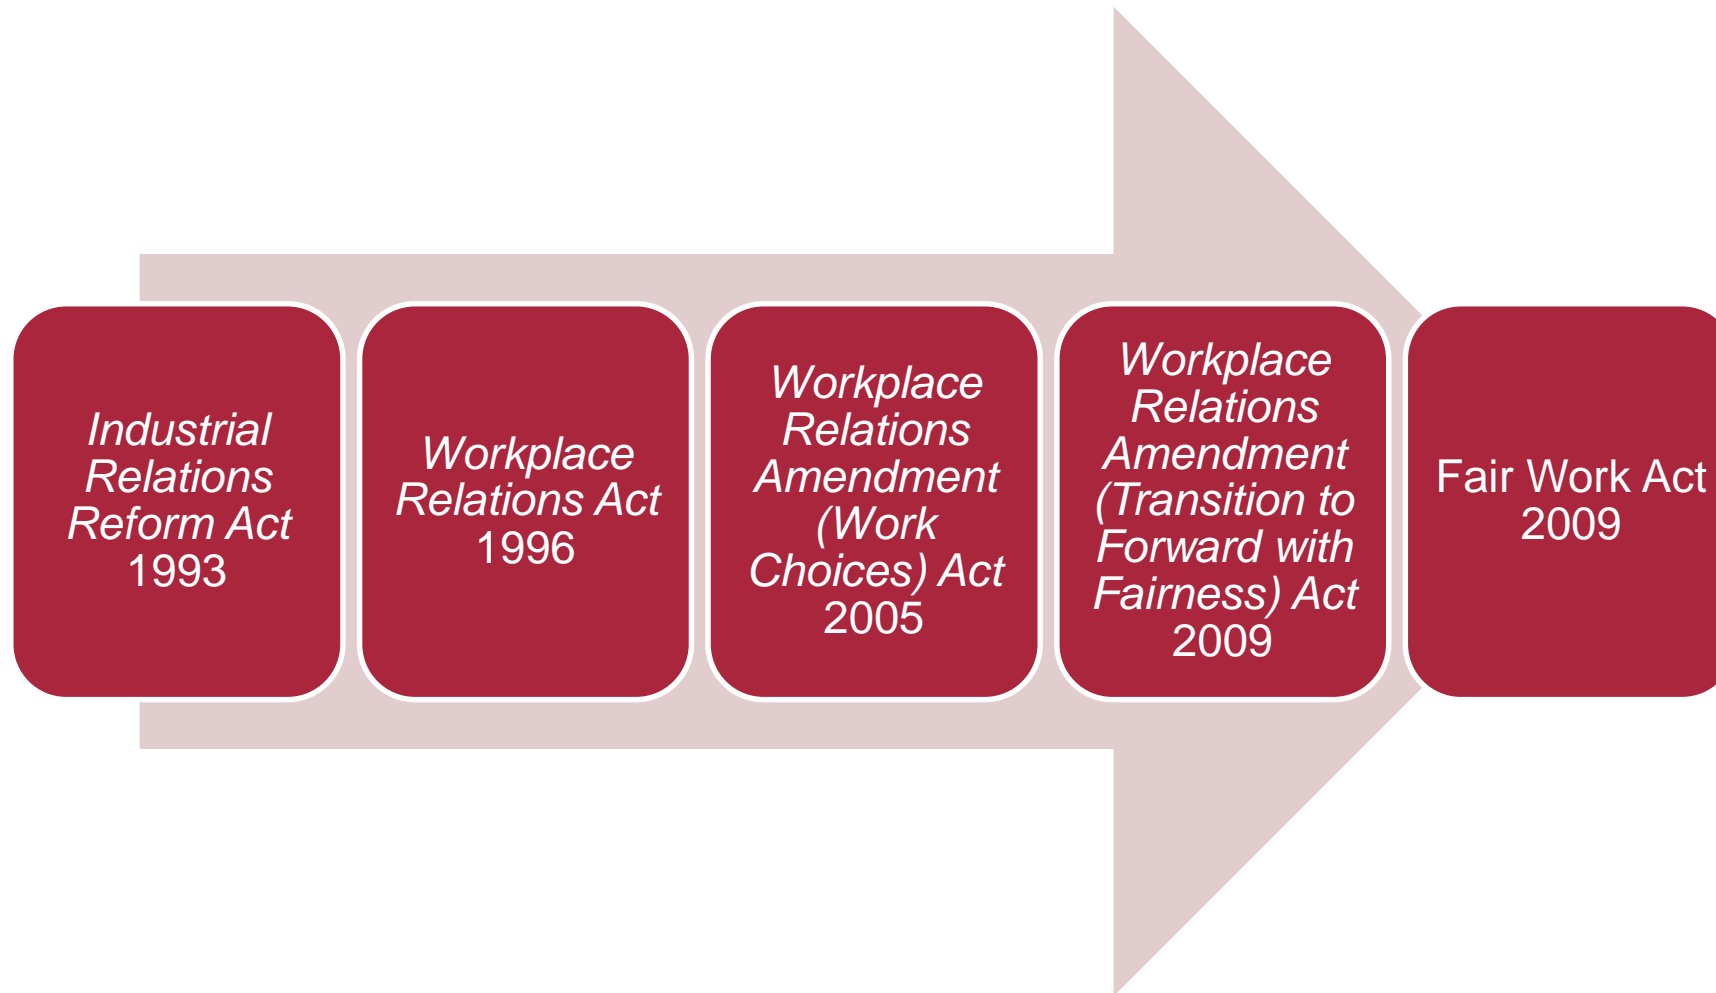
Industrial Relations Reform Act 1993

Workplace Relations Act 1996

Workplace Relations Amendment (Work Choices) Act 2005

Workplace Relations Amendment (Transition to Forward with Fairness) Act 2009

Fair Work Act 2009